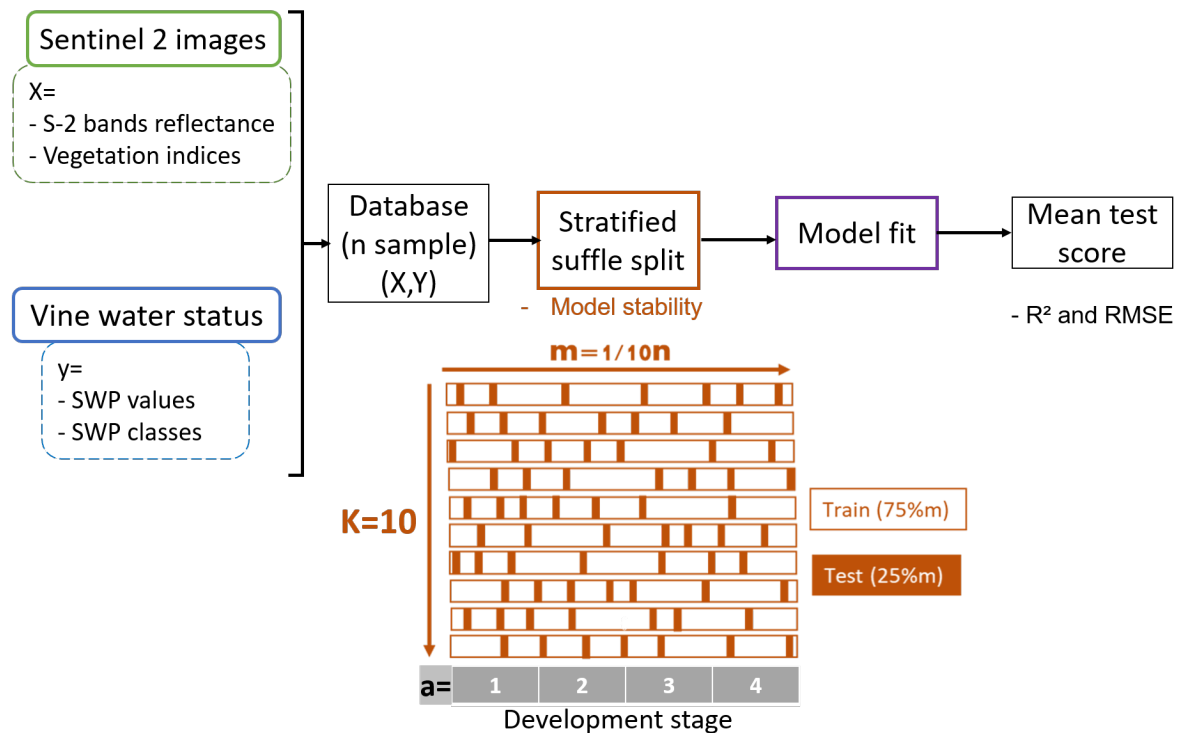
Sentinel 2 images

X=
- S-2 bands reflectance
- Vegetation indices

Vine water status

y=
- SWP values
- SWP classes

Database (n sample) (X,Y)

Stratified suffle split

- Model stability

Model fit

Mean test score

- R² and RMSE

m= 1/10n

K=10

Train (75%m)

Test (25%m)

a=
| 1 | 2 | 3 | 4 |
|---|---|---|---|

Development stage